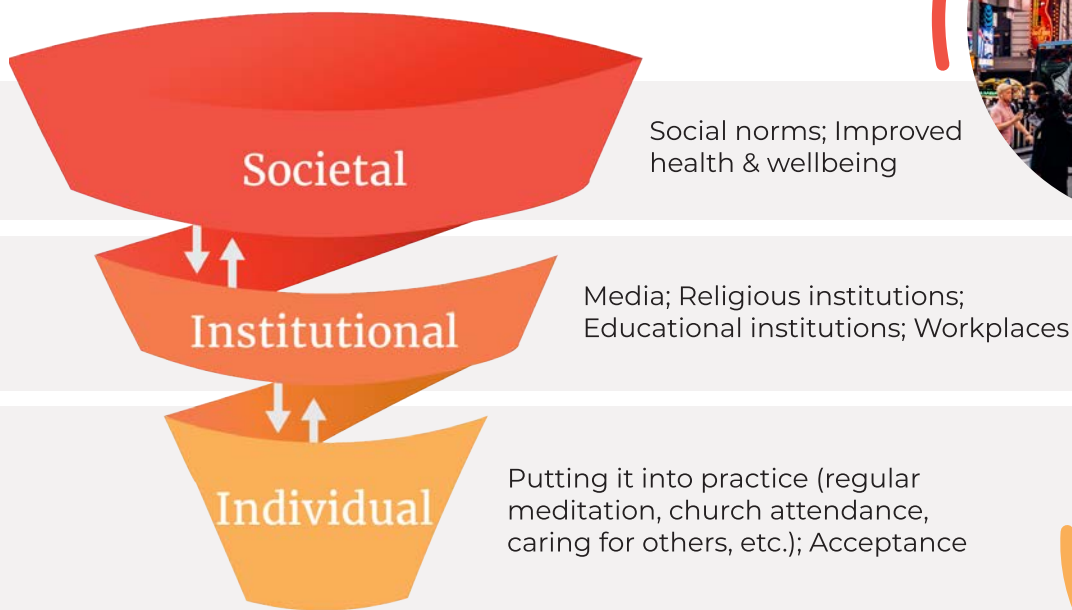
Societal

Social norms; Improved health & wellbeing

Institutional

Media; Religious institutions; Educational institutions; Workplaces

Individual

Putting it into practice (regular meditation, church attendance, caring for others, etc.); Acceptance